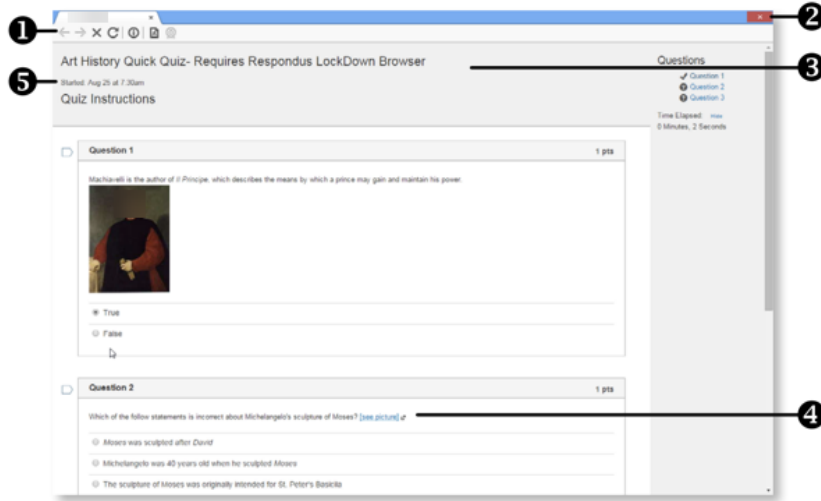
1
2
3
4
5

Art History Quick Quiz- Requires Respondus LockDown Browser

Started: Aug 25 at 7:30am

Quiz Instructions

Questions
Question 1
Question 2
Question 3

Time Elapsed: Hide
0 Minutes, 2 Seconds

Question 1
1 pts

Machiavelli is the author of *Il Principe*, which describes the means by which a prince may gain and maintain his power.

True

False

Question 2
1 pts

Which of the follow statements is incorrect about Michelangelo's sculpture of Moses? [see picture]

*Moses* was sculpted after *David*

Michelangelo was 40 years old when he sculpted *Moses*

The sculpture of Moses was originally intended for St. Peter's Basicila